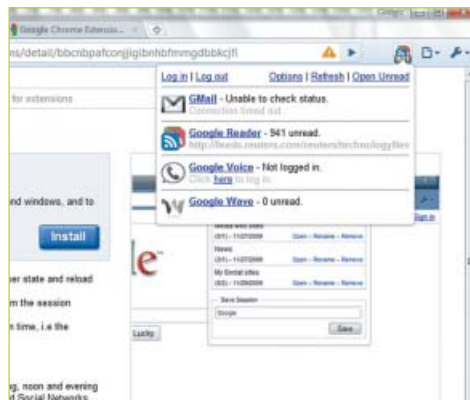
Google Chrome Extensio... ×

ns/detail/bbcnbpafconjjigibnhbfmmgdbbkcjfi

for extensions

nd windows, and to

Install

er state and reload

m the session

n time, i.e the

g, noon and evening

Social Networks

Log in | Log out

Options | Refresh | Open Unread

GMail - Unable to check status.

Connection timed out

Google Reader - 941 unread.

http://feeds.reuters.com/reuters/technologyNew

Google Voice - Not logged in.

Click here to log in.

Google Wave - 0 unread.

News
(31) - 11/27/2009
Open - Rename - Remove

My Social sites
(62) - 11/26/2009
Open - Rename - Remove

Save Session

Google

Save

Lucky

Sign in